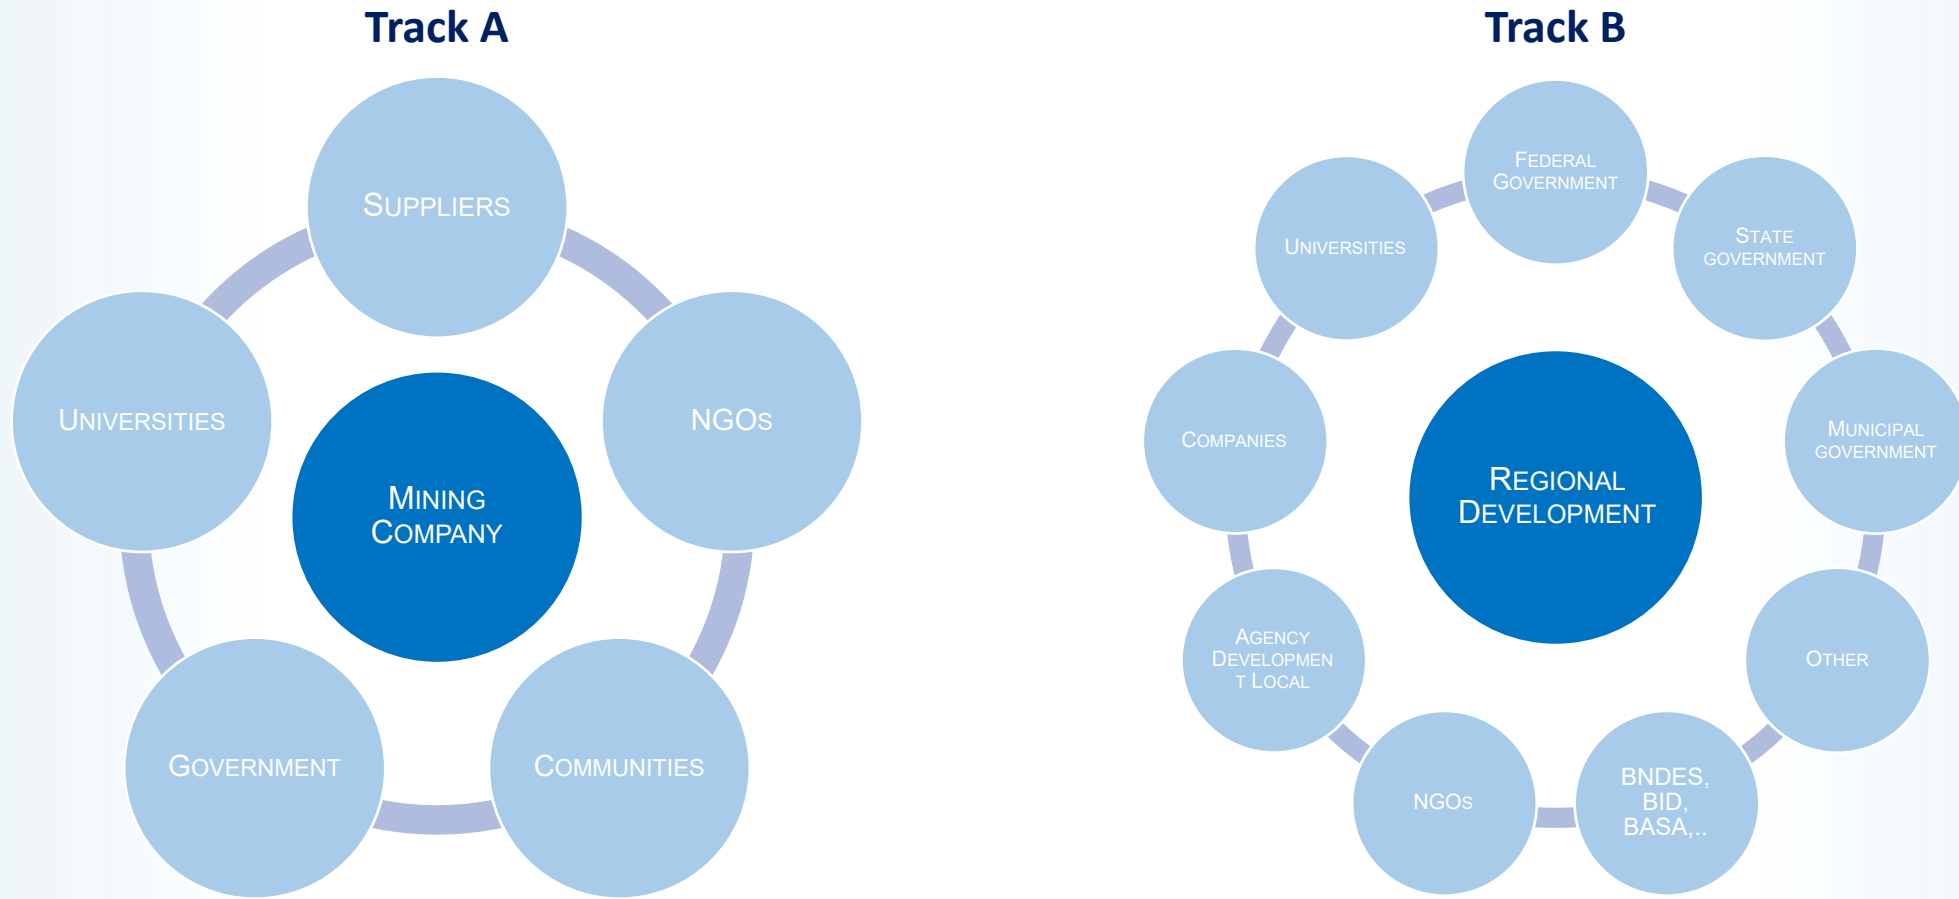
Track A

Suppliers

Universities

Mining Company

NGOs

Government

Communities

Track B

Federal Government

Universities

State government

Companies

Regional Development

Municipal government

Agency Developmen t Local

Other

NGOs

BNDES, BID, BASA,..